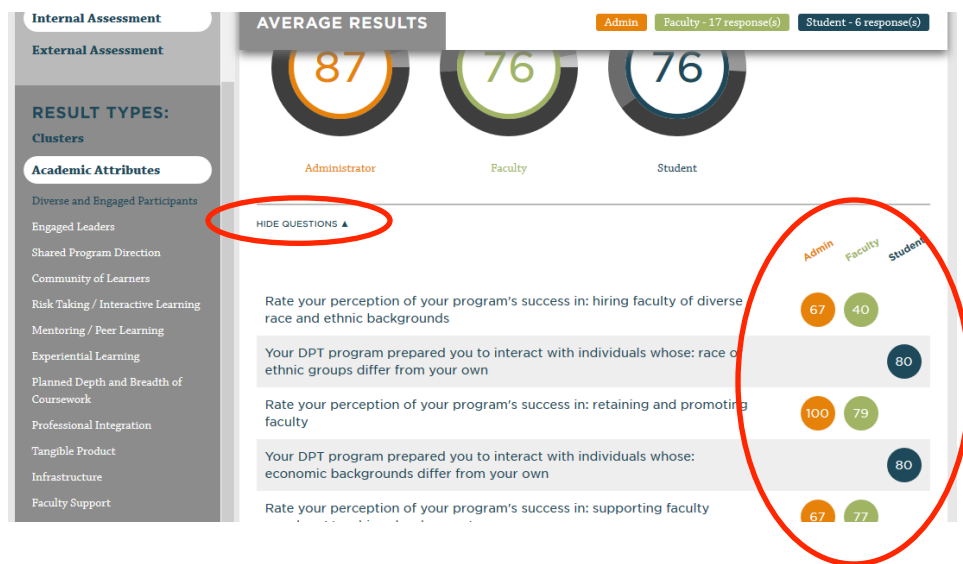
Internal Assessment

External Assessment

RESULT TYPES:

Clusters

Academic Attributes

Diverse and Engaged Participants

Engaged Leaders

Shared Program Direction

Community of Learners

Risk Taking / Interactive Learning

Mentoring / Peer Learning

Experiential Learning

Planned Depth and Breadth of Coursework

Professional Integration

Tangible Product

Infrastructure

Faculty Support

AVERAGE RESULTS

Admin | Faculty - 17 response(s) | Student - 6 response(s)

87 | 76 | 76

Administrator | Faculty | Student

HIDE QUESTIONS ▲

Admin | Faculty | Student

| | Admin | Faculty | Student |
|---|---|---|---|
| Rate your perception of your program's success in: hiring faculty of diverse race and ethnic backgrounds | 67 | 40 | |
| Your DPT program prepared you to interact with individuals whose: race or ethnic groups differ from your own | | | 80 |
| Rate your perception of your program's success in: retaining and promoting faculty | 100 | 79 | |
| Your DPT program prepared you to interact with individuals whose: economic backgrounds differ from your own | | | 80 |
| Rate your perception of your program's success in: supporting faculty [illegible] | 67 | 77 | |